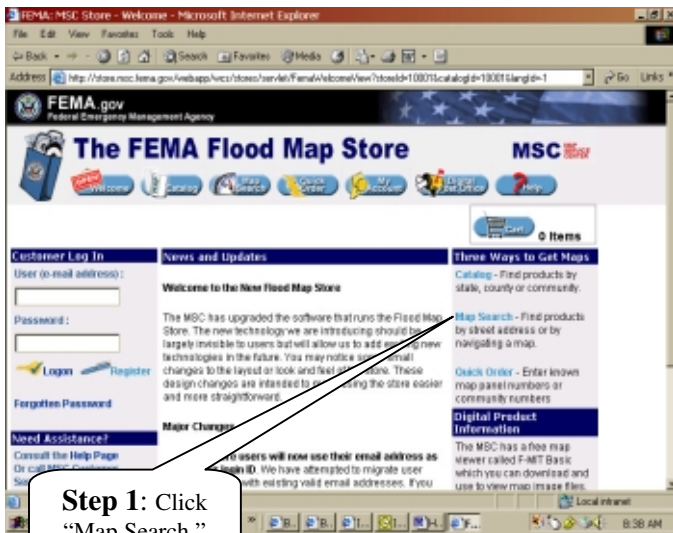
FEMA: MSC Store - Welcome - Microsoft Internet Explorer

File Edit View Favorites Tools Help

Back Search Favorites Media

Address http://store.msc.fema.gov/webapp/wcs/stores/servlet/FemaWelcomeView?storeId=10001&catalogId=10001&langId=-1 Go Links

FEMA.gov
Federal Emergency Management Agency

The FEMA Flood Map Store

MSC

Welcome Catalog Map Search Quick Order My Account Digital Post Office Help

Cart 0 Items

Customer Log In

User (e-mail address):

Password:

Logon Register

Forgotten Password

Need Assistance?

Consult the Help Page

Or call MSC Customer

News and Updates

Welcome to the New Flood Map Store

The MSC has upgraded the software that runs the Flood Map Store. The new technology we are introducing should be largely invisible to users but will allow us to add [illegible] new technologies in the future. You may notice some small changes to the layout or look and feel of the store. These design changes are intended to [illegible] the store easier and more straightforward.

Major Changes

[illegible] users will now use their email address as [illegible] login ID. We have attempted to migrate user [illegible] with existing valid email addresses. If you

Three Ways to Get Maps

Catalog - Find products by state, county or community.

Map Search - Find products by street address or by navigating a map.

Quick Order - Enter known map panel numbers or community numbers

Digital Product Information

The MSC has a free map viewer called F-MIT Basic which you can download and use to view map image files.

Local intranet

8:38 AM

Step 1: Click "Map Search."